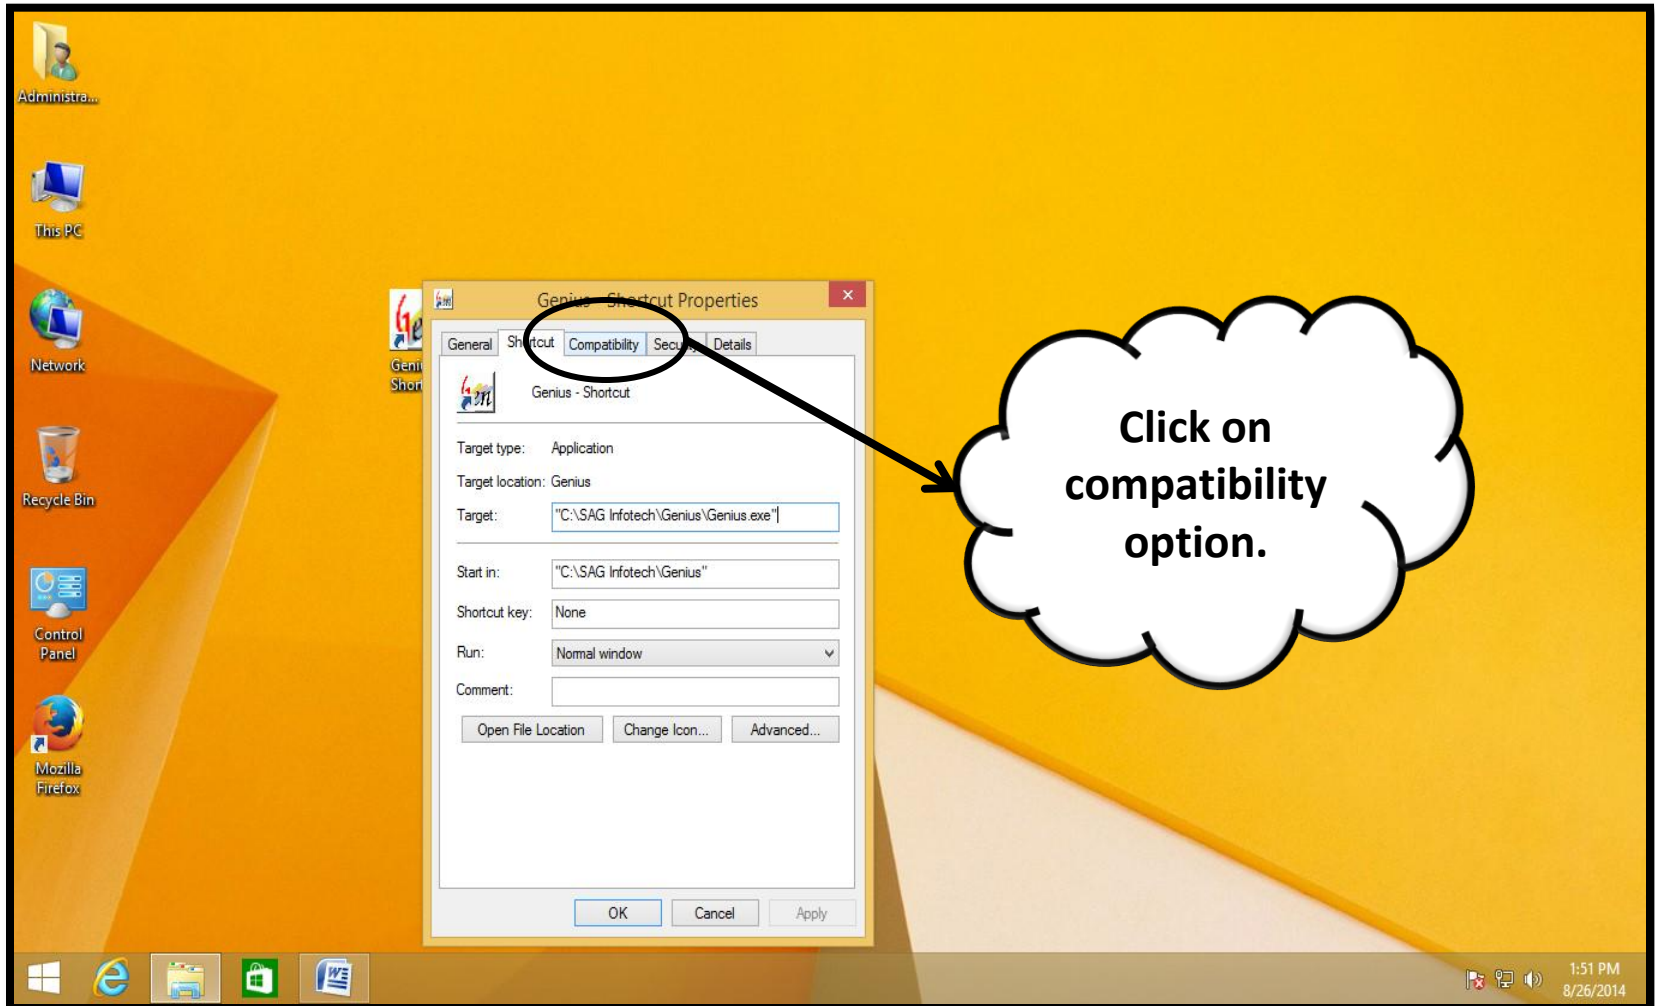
Administra...

This PC

Network

Recycle Bin

Control Panel

Mozilla Firefox

Geni Shor

Genius - Shortcut Properties

General | Shortcut | Compatibility | Security | Details

Genius - Shortcut

Target type: Application

Target location: Genius

Target: "C:\SAG Infotech\Genius\Genius.exe"

Start in: "C:\SAG Infotech\Genius"

Shortcut key: None

Run: Normal window

Comment:

Open File Location | Change Icon... | Advanced...

OK | Cancel | Apply

Click on compatibility option.

1:51 PM
8/26/2014